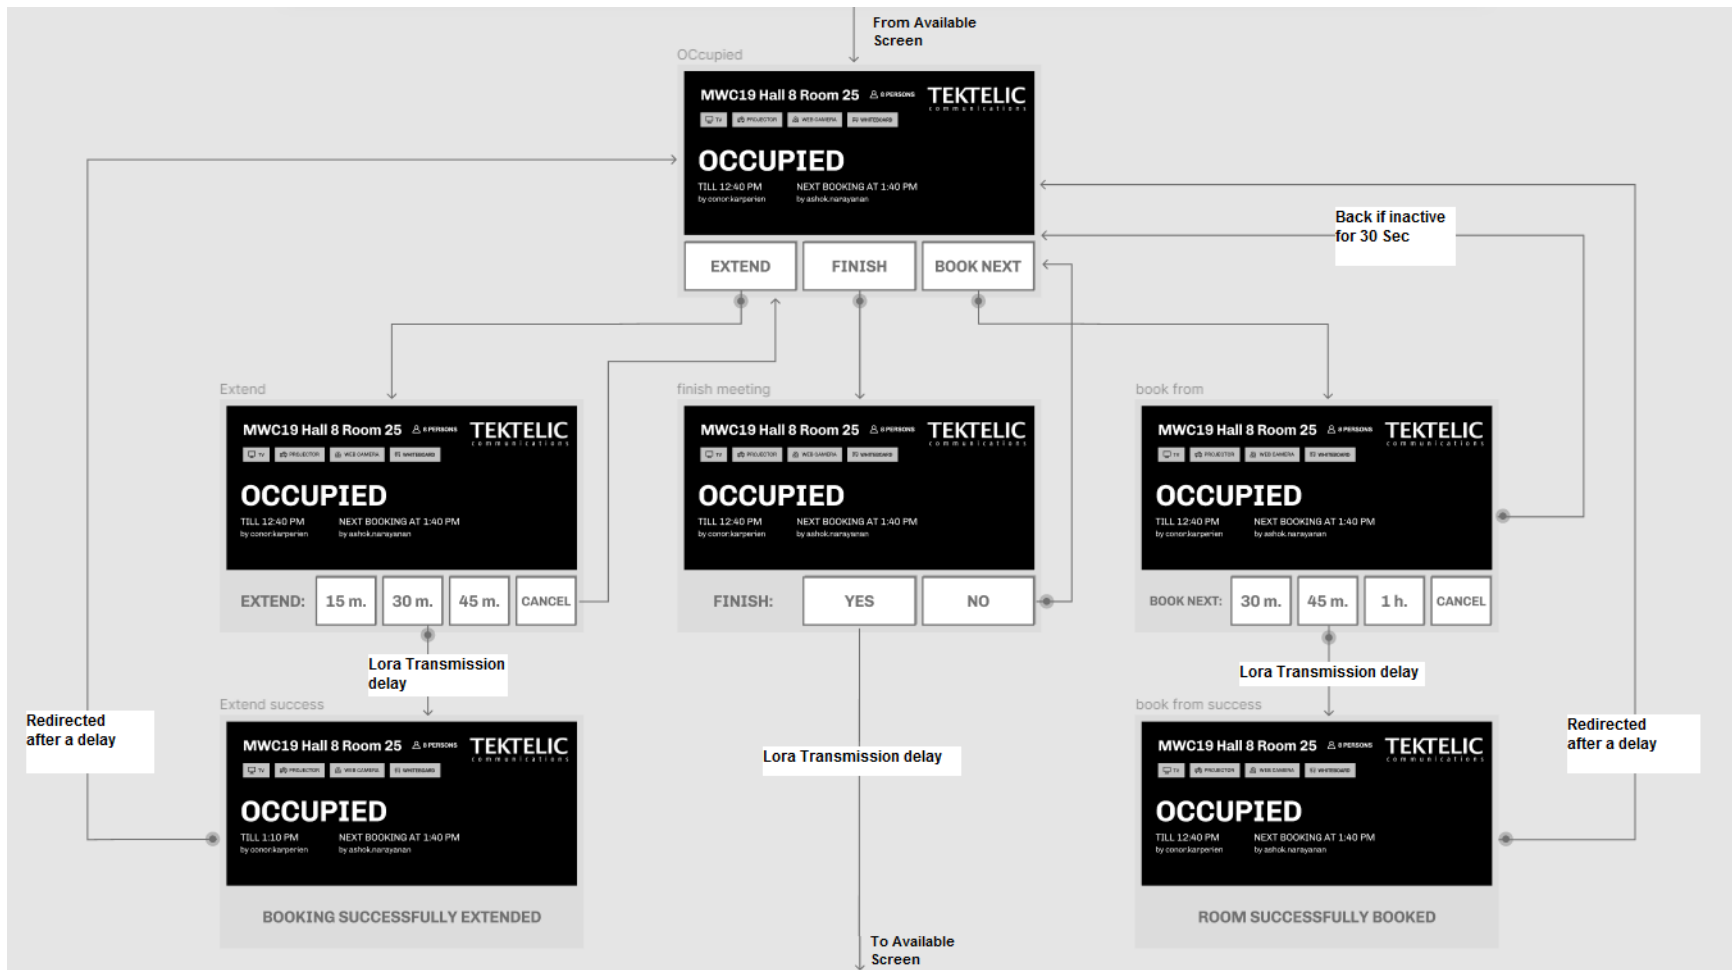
From Available Screen

OCcupied

MWC19 Hall 8 Room 25 8 PERSONS TEKTELIC communications
TV PROJECTOR WEB CAMERA WHITEBOARD
OCCUPIED
TILL 12:40 PM by conor.karperien
NEXT BOOKING AT 1:40 PM by ashok.narayanan

EXTEND FINISH BOOK NEXT

Back if inactive for 30 Sec

Extend

MWC19 Hall 8 Room 25 8 PERSONS TEKTELIC communications
TV PROJECTOR WEB CAMERA WHITEBOARD
OCCUPIED
TILL 12:40 PM by conor.karperien
NEXT BOOKING AT 1:40 PM by ashok.narayanan

EXTEND: 15 m. 30 m. 45 m. CANCEL

finish meeting

MWC19 Hall 8 Room 25 8 PERSONS TEKTELIC communications
TV PROJECTOR WEB CAMERA WHITEBOARD
OCCUPIED
TILL 12:40 PM by conor.karperien
NEXT BOOKING AT 1:40 PM by ashok.narayanan

FINISH: YES NO

book from

MWC19 Hall 8 Room 25 8 PERSONS TEKTELIC communications
TV PROJECTOR WEB CAMERA WHITEBOARD
OCCUPIED
TILL 12:40 PM by conor.karperien
NEXT BOOKING AT 1:40 PM by ashok.narayanan

BOOK NEXT: 30 m. 45 m. 1 h. CANCEL

Lora Transmission delay

Lora Transmission delay

Redirected after a delay

Extend success

MWC19 Hall 8 Room 25 8 PERSONS TEKTELIC communications
TV PROJECTOR WEB CAMERA WHITEBOARD
OCCUPIED
TILL 1:10 PM by conor.karperien
NEXT BOOKING AT 1:40 PM by ashok.narayanan

BOOKING SUCCESSFULLY EXTENDED

Lora Transmission delay

book from success

MWC19 Hall 8 Room 25 8 PERSONS TEKTELIC communications
TV PROJECTOR WEB CAMERA WHITEBOARD
OCCUPIED
TILL 12:40 PM by conor.karperien
NEXT BOOKING AT 1:40 PM by ashok.narayanan

ROOM SUCCESSFULLY BOOKED

Redirected after a delay

To Available Screen